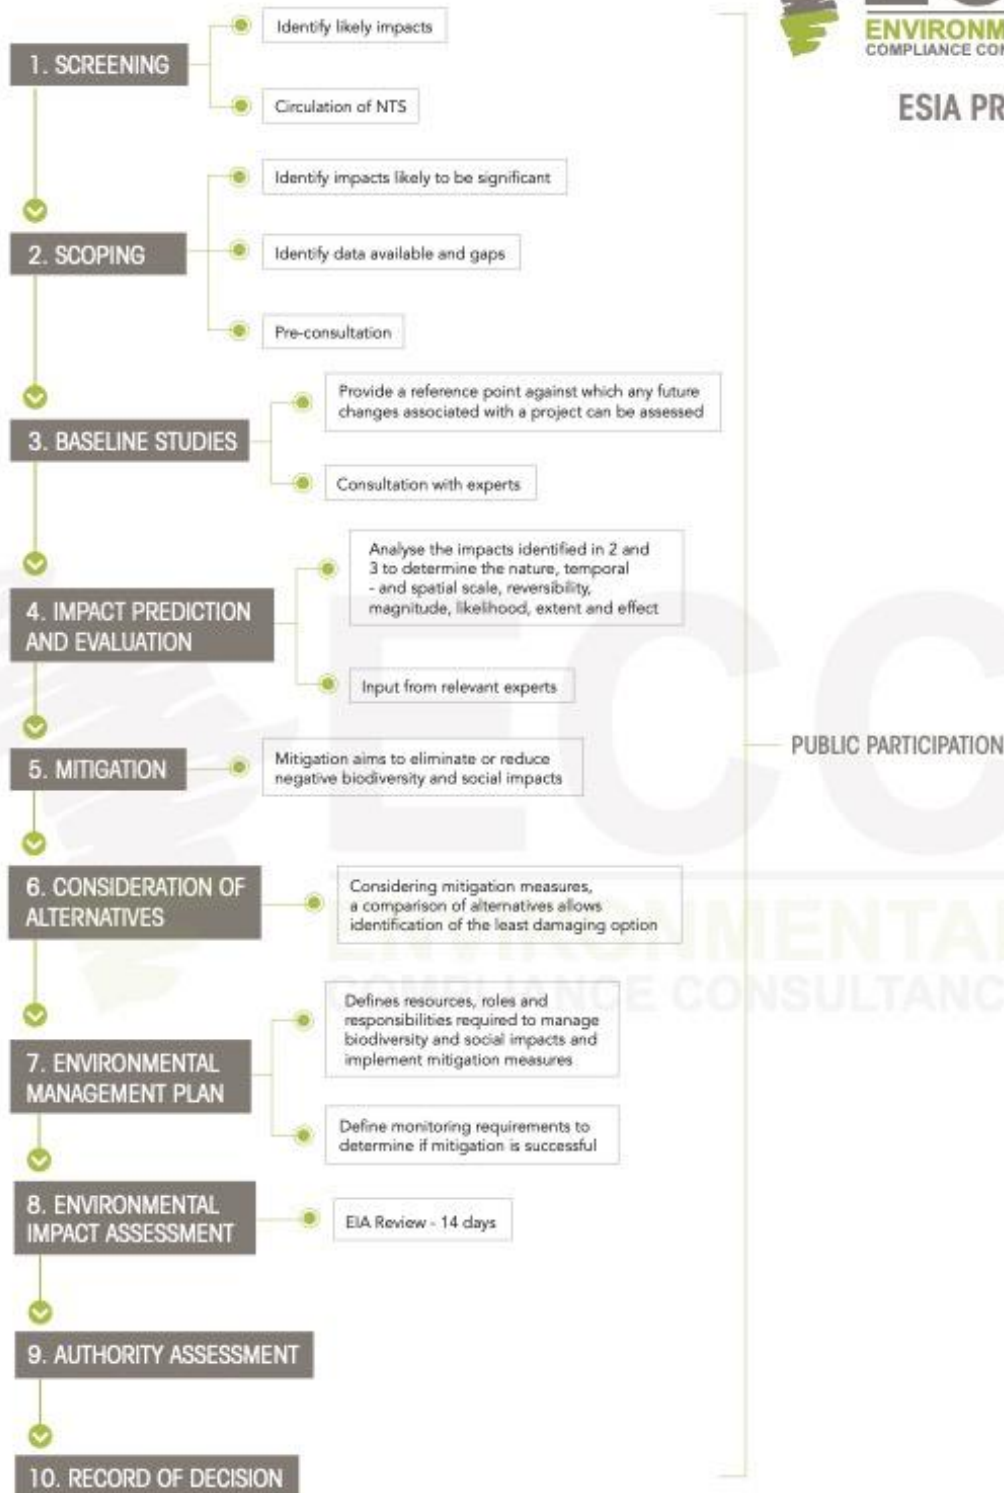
ENVIRONM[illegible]
COMPLIANCE CO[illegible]

ESIA PR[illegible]

1. SCREENING

Identify likely impacts

Circulation of NTS

2. SCOPING

Identify impacts likely to be significant

Identify data available and gaps

Pre-consultation

3. BASELINE STUDIES

Provide a reference point against which any future changes associated with a project can be assessed

Consultation with experts

4. IMPACT PREDICTION AND EVALUATION

Analyse the impacts identified in 2 and 3 to determine the nature, temporal - and spatial scale, reversibility, magnitude, likelihood, extent and effect

Input from relevant experts

5. MITIGATION

Mitigation aims to eliminate or reduce negative biodiversity and social impacts

6. CONSIDERATION OF ALTERNATIVES

Considering mitigation measures, a comparison of alternatives allows identification of the least damaging option

7. ENVIRONMENTAL MANAGEMENT PLAN

Defines resources, roles and responsibilities required to manage biodiversity and social impacts and implement mitigation measures

Define monitoring requirements to determine if mitigation is successful

8. ENVIRONMENTAL IMPACT ASSESSMENT

EIA Review - 14 days

9. AUTHORITY ASSESSMENT

10. RECORD OF DECISION

PUBLIC PARTICIPATION

ECO
ENVIRONMENTAL
COMPLIANCE CONSULTANC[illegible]